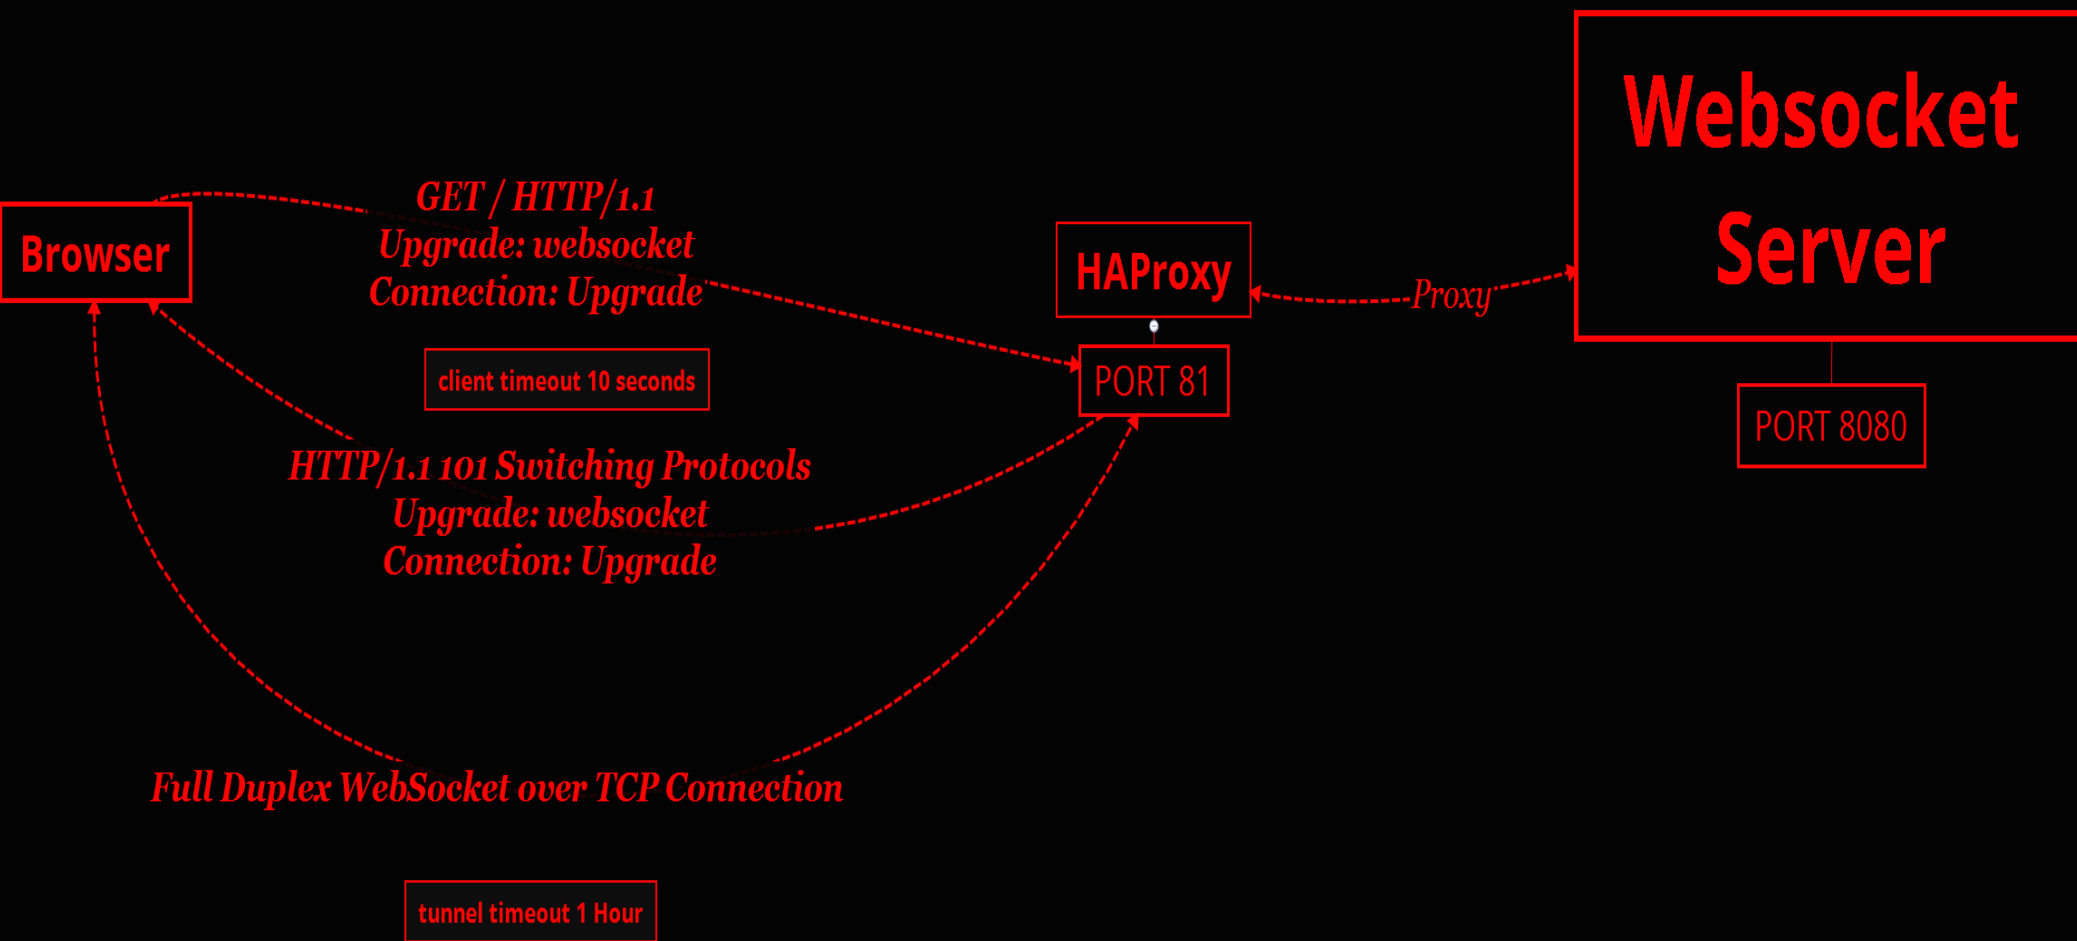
Websocket Server

Browser

GET / HTTP/1.1
Upgrade: websocket
Connection: Upgrade

HAProxy

Proxy

PORT 81

PORT 8080

client timeout 10 seconds

HTTP/1.1 101 Switching Protocols
Upgrade: websocket
Connection: Upgrade

Full Duplex WebSocket over TCP Connection

tunnel timeout 1 Hour